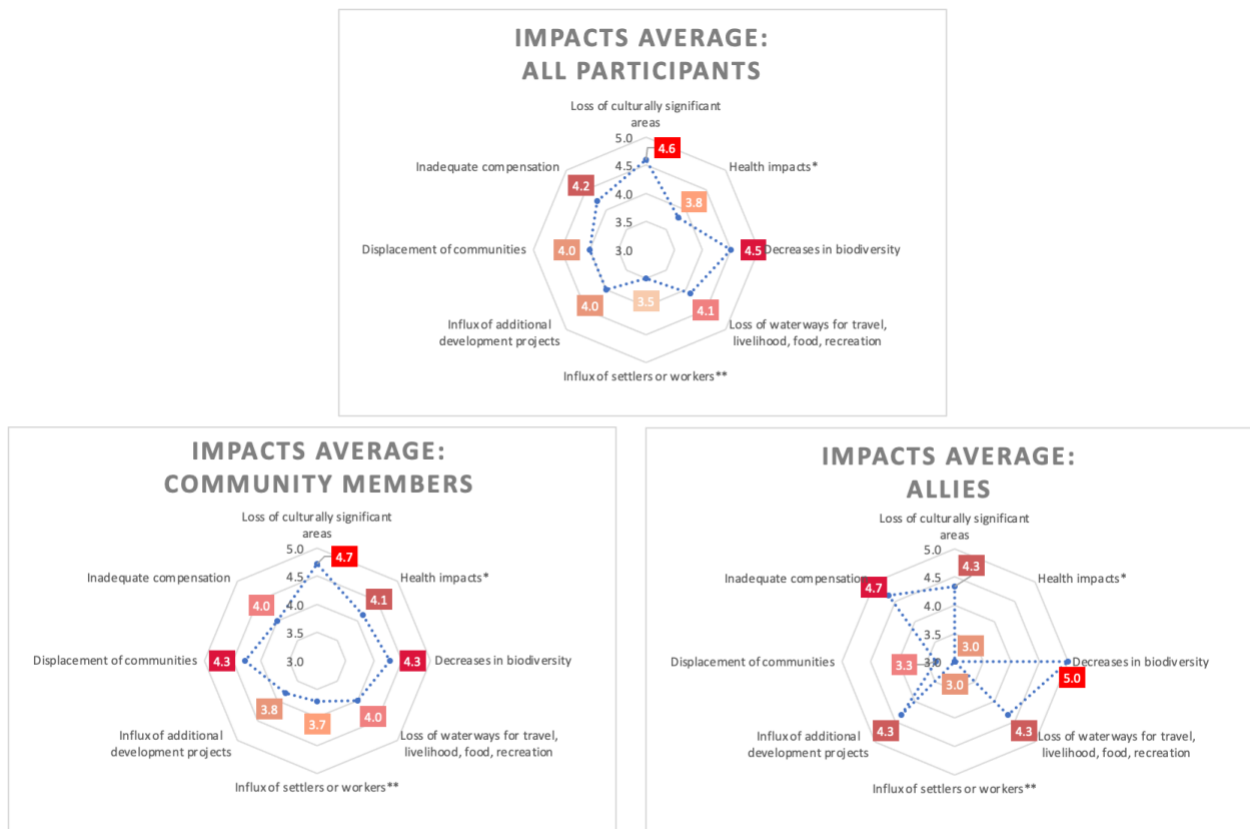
IMPACTS AVERAGE: ALL PARTICIPANTS

Loss of culturally significant areas
5.0
4.5
4.0
3.5
3.0
4.6
Health impacts*
3.8
4.5
Decreases in biodiversity
4.1
Loss of waterways for travel, livelihood, food, recreation
3.5
Influx of settlers or workers**
4.0
Influx of additional development projects
4.0
Displacement of communities
4.2
Inadequate compensation

IMPACTS AVERAGE: COMMUNITY MEMBERS

Loss of culturally significant areas
5.0
4.5
4.0
3.5
3.0
4.7
Health impacts*
4.1
4.3
Decreases in biodiversity
4.0
Loss of waterways for travel, livelihood, food, recreation
3.7
Influx of settlers or workers**
3.8
Influx of additional development projects
4.3
Displacement of communities
4.0
Inadequate compensation

IMPACTS AVERAGE: ALLIES

Loss of culturally significant areas
5.0
4.5
4.0
3.5
3.0
4.3
Health impacts*
3.0
Decreases in biodiversity
5.0
4.3
Loss of waterways for travel, livelihood, food, recreation
3.0
Influx of settlers or workers**
4.3
Influx of additional development projects
3.3
Displacement of communities
4.7
Inadequate compensation